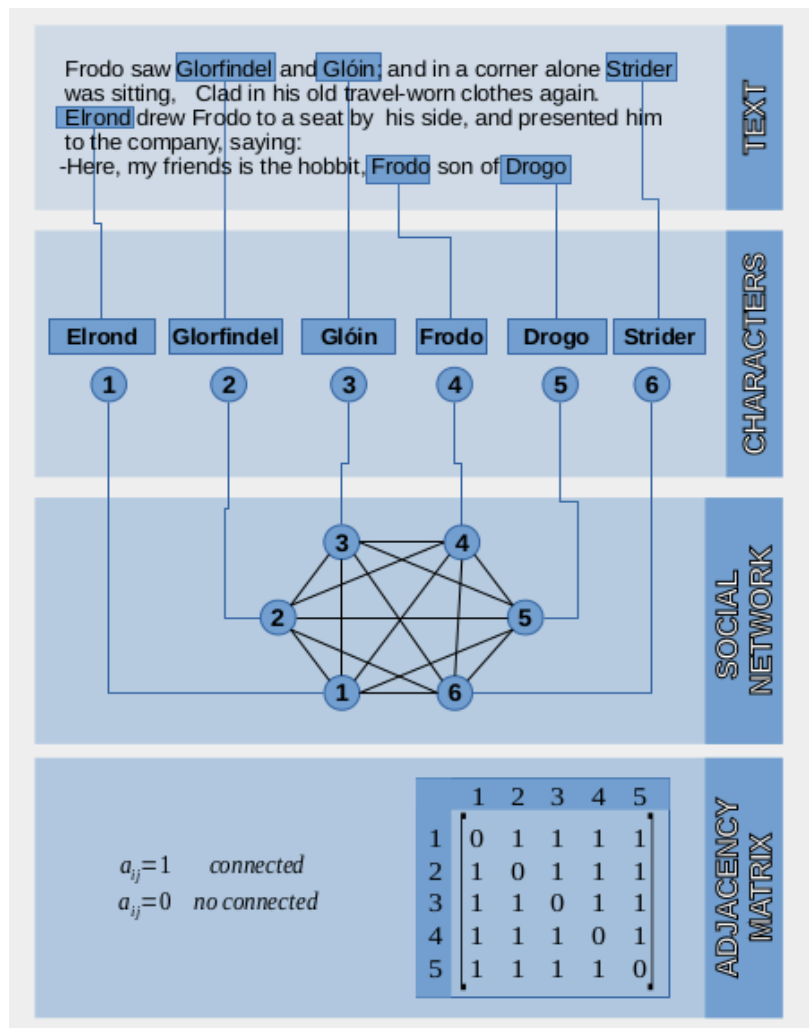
Frodo saw Glorfindel and Glóin; and in a corner alone Strider was sitting, Clad in his old travel-worn clothes again. Elrond drew Frodo to a seat by his side, and presented him to the company, saying:
-Here, my friends is the hobbit, Frodo son of Drogo

TEXT

Elrond Glorfindel Glóin Frodo Drogo Strider

1 2 3 4 5 6

CHARACTERS

3 4
2 5
1 6

SOCIAL NETWORK

$a_{ij}=1$ connected
$a_{ij}=0$ no connected

| | 1 | 2 | 3 | 4 | 5 |
|---|---|---|---|---|---|
| 1 | 0 | 1 | 1 | 1 | 1 |
| 2 | 1 | 0 | 1 | 1 | 1 |
| 3 | 1 | 1 | 0 | 1 | 1 |
| 4 | 1 | 1 | 1 | 0 | 1 |
| 5 | 1 | 1 | 1 | 1 | 0 |

ADJACENCY MATRIX